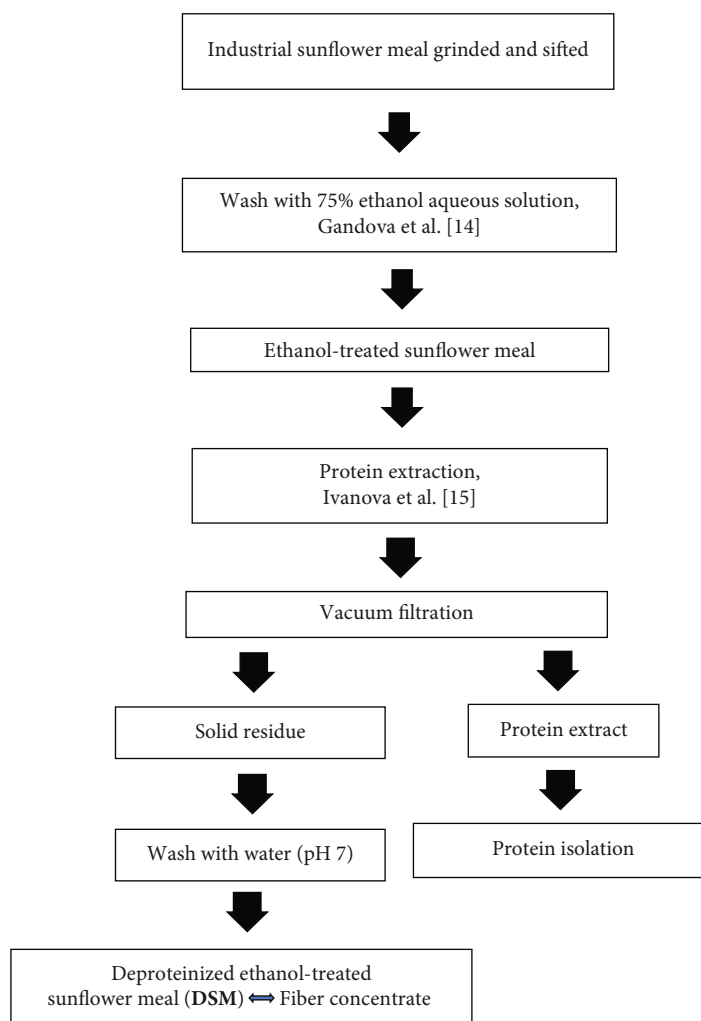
Industrial sunflower meal grinded and sifted

Wash with 75% ethanol aqueous solution, Gandova et al. [14]

Ethanol-treated sunflower meal

Protein extraction, Ivanova et al. [15]

Vacuum filtration

Solid residue

Protein extract

Wash with water (pH 7)

Protein isolation

Deproteinized ethanol-treated sunflower meal (DSM) $\Longleftrightarrow$ Fiber concentrate